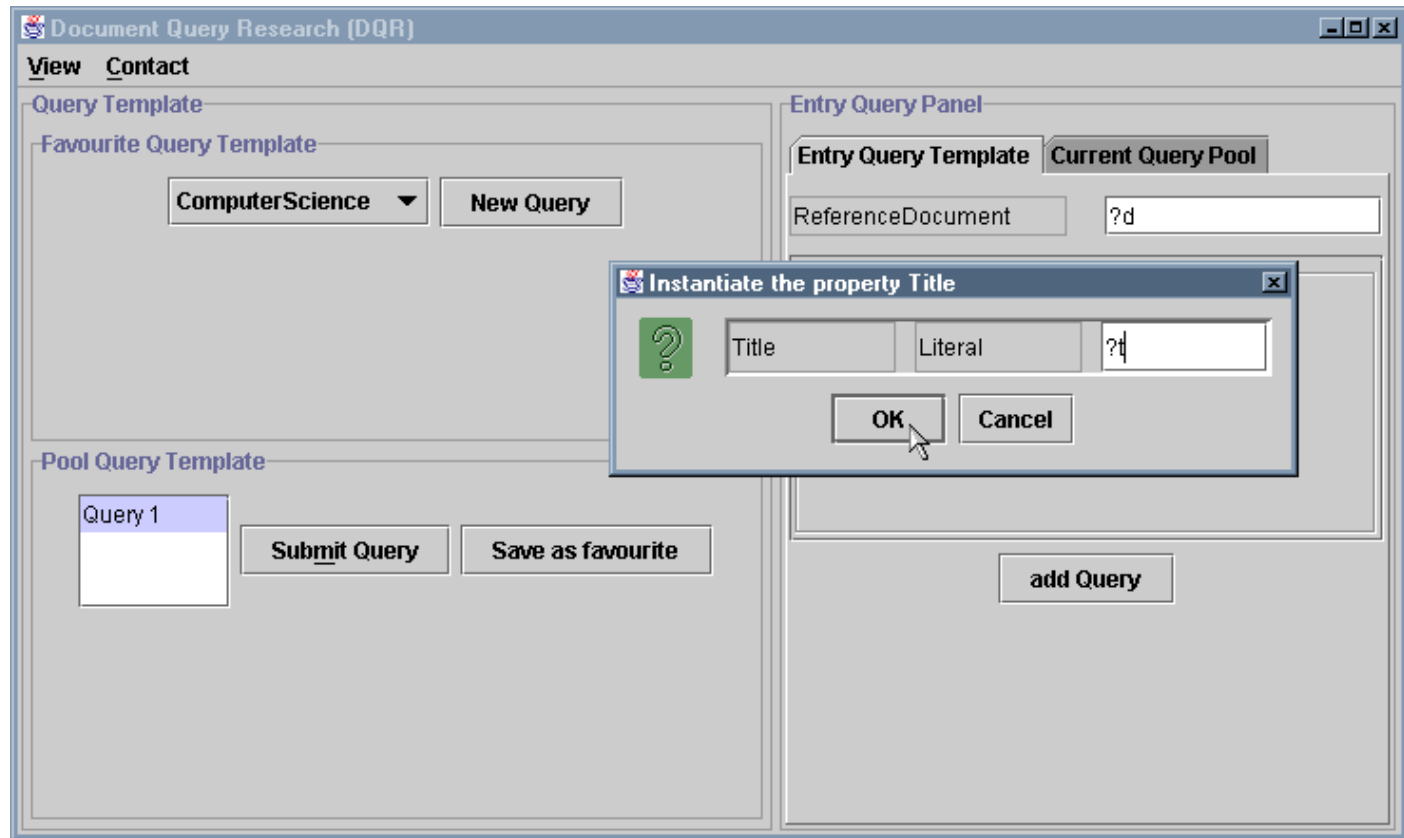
Document Query Research (DQR)

View Contact

Query Template

Favourite Query Template

ComputerScience

New Query

Pool Query Template

Query 1

Submit Query

Save as favourite

Entry Query Panel

Entry Query Template

Current Query Pool

ReferenceDocument

?d

add Query

Instantiate the property Title

Title

Literal

?t

OK

Cancel